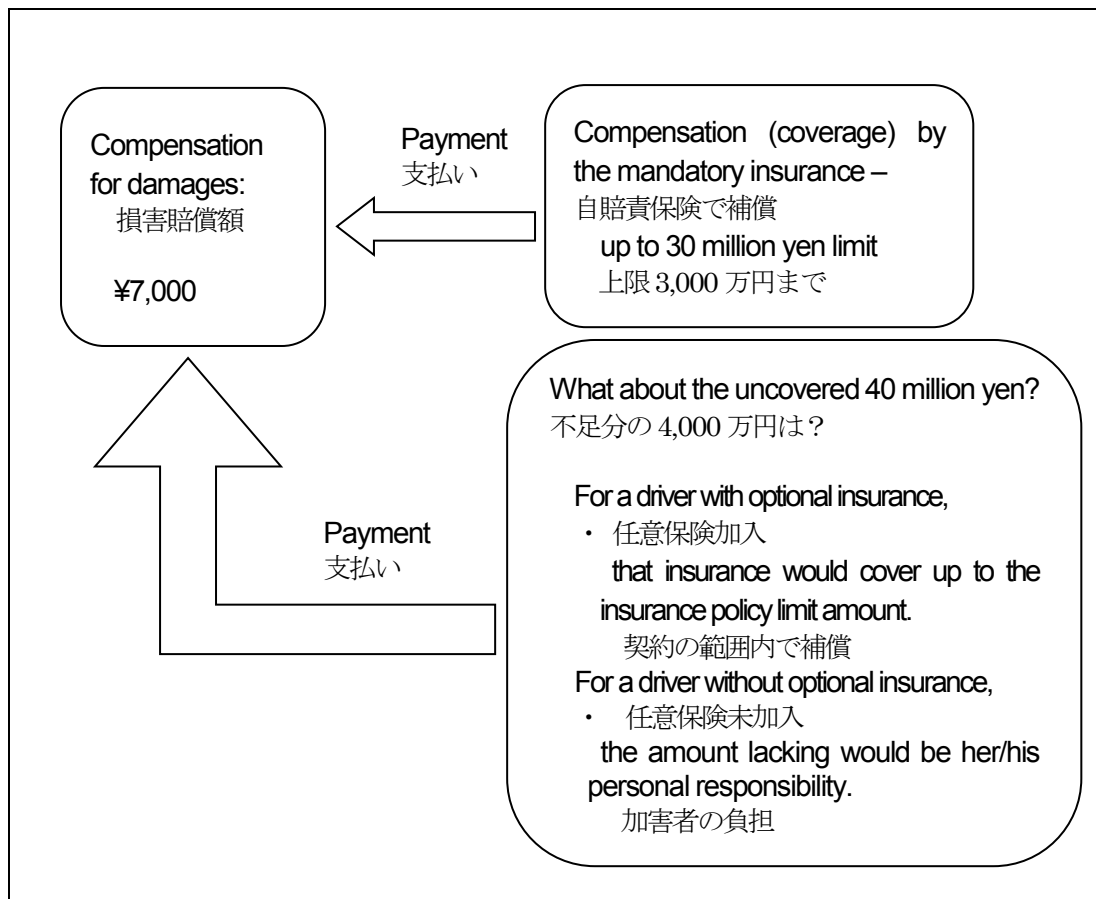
Compensation for damages:
損害賠償額

¥7,000

Payment
支払い

Compensation (coverage) by the mandatory insurance –
自賠責保険で補償
up to 30 million yen limit
上限 3,000 万円まで

What about the uncovered 40 million yen?
不足分の 4,000 万円は？

For a driver with optional insurance,
・ 任意保険加入
that insurance would cover up to the insurance policy limit amount.
契約の範囲内で補償
For a driver without optional insurance,
・ 任意保険未加入
the amount lacking would be her/his personal responsibility.
加害者の負担

Payment
支払い